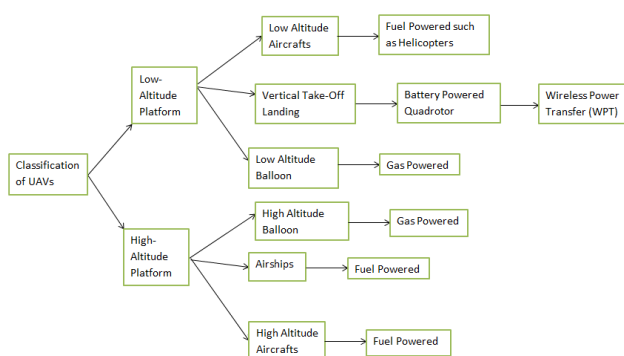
Classification of UAVs

Low-Altitude Platform

Low Altitude Aircrafts

Fuel Powered such as Helicopters

Vertical Take-Off Landing

Battery Powered Quadrotor

Wireless Power Transfer (WPT)

Low Altitude Balloon

Gas Powered

High-Altitude Platform

High Altitude Balloon

Gas Powered

Airships

Fuel Powered

High Altitude Aircrafts

Fuel Powered